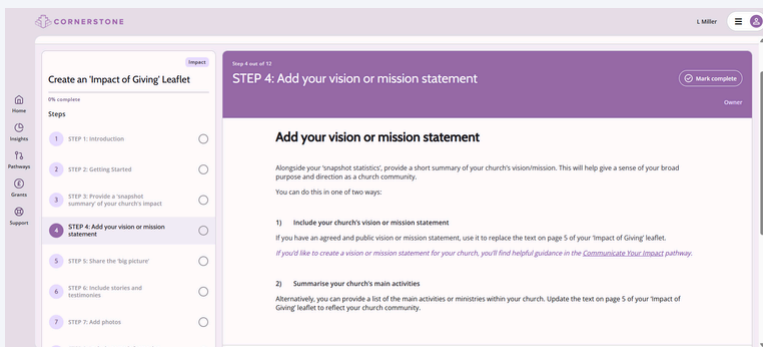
CORNERSTONE

L Miller

Home

Insights

Pathways

Grants

Support

Impact

Create an 'Impact of Giving' Leaflet

0% complete

Steps

1 STEP 1: Introduction

2 STEP 2: Getting Started

3 STEP 3: Provide a 'snapshot summary' of your church's impact

4 STEP 4: Add your vision or mission statement

5 STEP 5: Share the 'big picture'

6 STEP 6: Include stories and testimonies

7 STEP 7: Add photos

Step 4 out of 12

STEP 4: Add your vision or mission statement

Mark complete

Owner

Add your vision or mission statement

Alongside your 'snapshot statistics', provide a short summary of your church's vision/mission. This will help give a sense of your broad purpose and direction as a church community.

You can do this in one of two ways:

1) Include your church's vision or mission statement

If you have an agreed and public vision or mission statement, use it to replace the text on page 5 of your 'Impact of Giving' leaflet.

If you'd like to create a vision or mission statement for your church, you'll find helpful guidance in the Communicate Your Impact pathway.

2) Summarise your church's main activities

Alternatively, you can provide a list of the main activities or ministries within your church. Update the text on page 5 of your 'Impact of Giving' leaflet to reflect your church community.